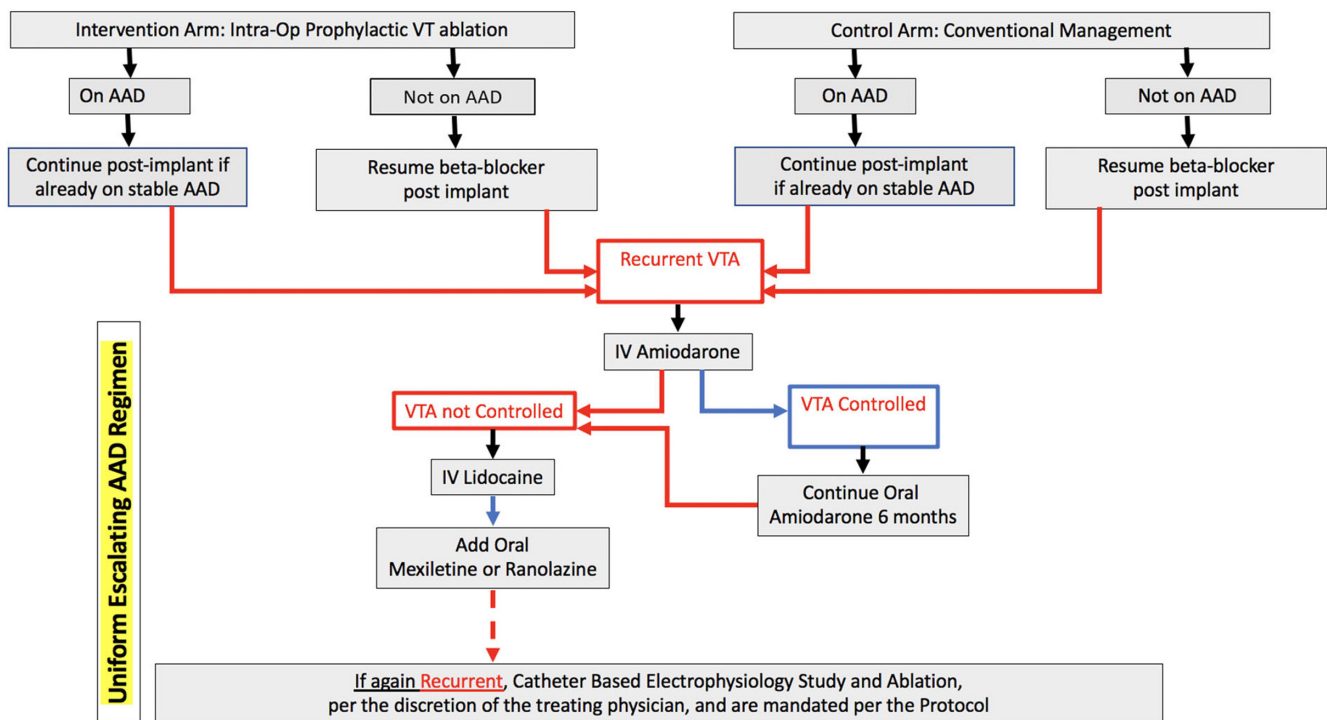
Intervention Arm: Intra-Op Prophylactic VT ablation

On AAD

Not on AAD

Continue post-implant if already on stable AAD

Resume beta-blocker post implant

Control Arm: Conventional Management

On AAD

Not on AAD

Continue post-implant if already on stable AAD

Resume beta-blocker post implant

Recurrent VTA

Uniform Escalating AAD Regimen

IV Amiodarone

VTA not Controlled

VTA Controlled

IV Lidocaine

Continue Oral Amiodarone 6 months

Add Oral Mexiletine or Ranolazine

If again Recurrent, Catheter Based Electrophysiology Study and Ablation, per the discretion of the treating physician, and are mandated per the Protocol